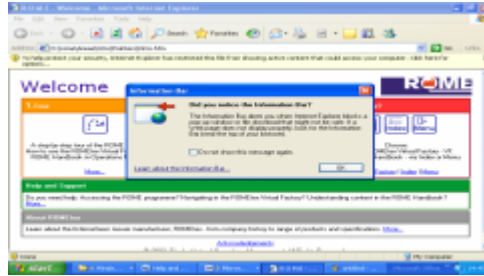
R O M E - Welcome - Microsoft Internet Explorer

File Edit View Favorites Tools Help

Back Search Favorites

Address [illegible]

To help protect your security, Internet Explorer has restricted this file from showing active content that could access your computer. Click here for options...

Welcome

ROME

Information Bar

Did you notice the Information Bar?

The Information Bar alerts you when Internet Explorer blocks a pop-up window or file download that might not be safe. If a webpage does not display properly, look for the Information Bar (near the top of your browser).

Do not show this message again.

Learn about the Information Bar...

OK

A step-by-step tour of the ROME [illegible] the ROMEbox Virtual Factory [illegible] ROME Handbook in Operation

More...

Choose ROMEbox Virtual Factory - VF Handbook - the Index & Menu

Contact | Index | Menu

Help and Support

Do you need help: Accessing the ROME programme? Navigating in the ROMEbox Virtual Factory? Understanding content in the ROME Handbook? More...

About ROMEbox

Learn about the ROMEbox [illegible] More...

Acknowledgements

Done

My Computer

start